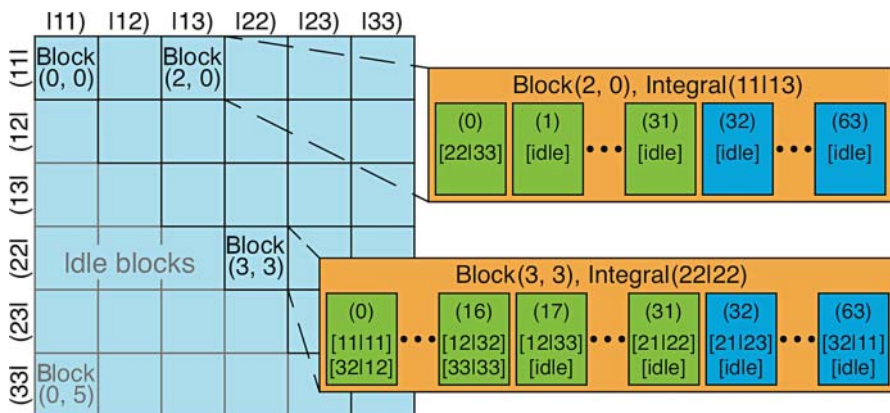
|11) |12) |13) |22) |23) |33)

(11| (12| (13| (22| (23| (33|

Block (0, 0)

Block (2, 0)

Block (3, 3)

Idle blocks

Block (0, 5)

Block(2, 0), Integral(11|13)

(0) [22|33]

(1) [idle]

(31) [idle]

(32) [idle]

(63) [idle]

Block(3, 3), Integral(22|22)

(0) [11|11] [32|12]

(16) [12|32] [33|33]

(17) [12|33] [idle]

(31) [21|22] [idle]

(32) [21|23] [idle]

(63) [32|11] [idle]